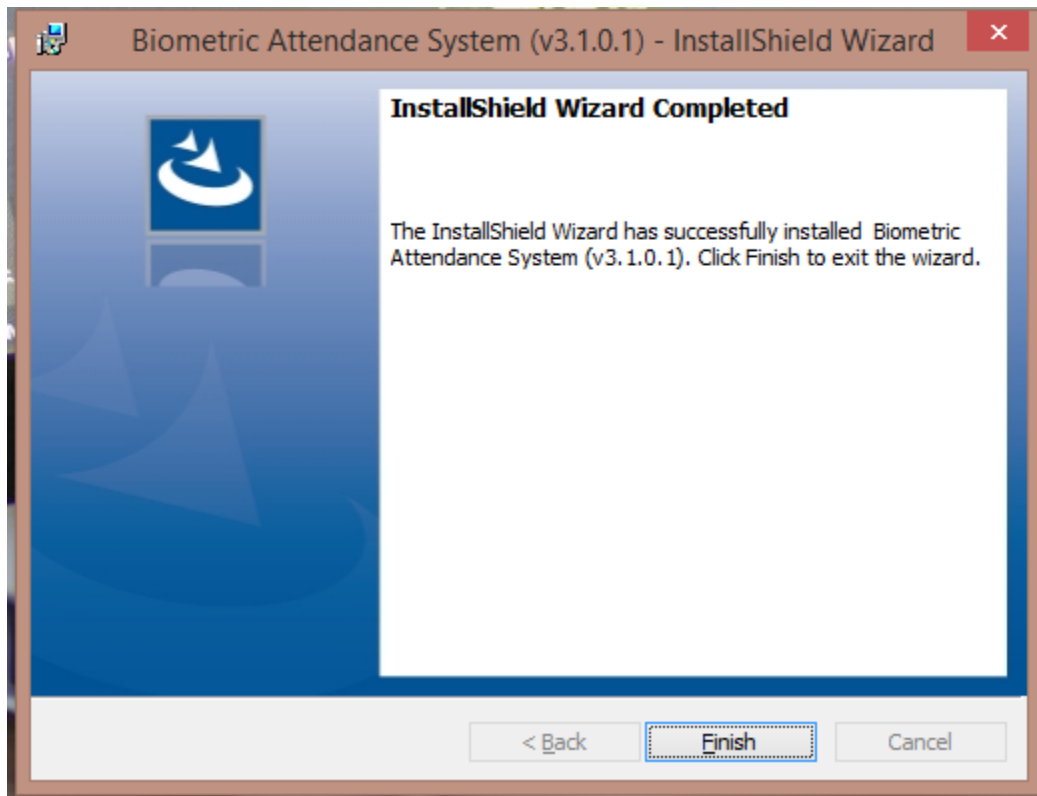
Biometric Attendance System (v3.1.0.1) - InstallShield Wizard

×

InstallShield Wizard Completed

The InstallShield Wizard has successfully installed Biometric Attendance System (v3.1.0.1). Click Finish to exit the wizard.

< Back

Finish

Cancel